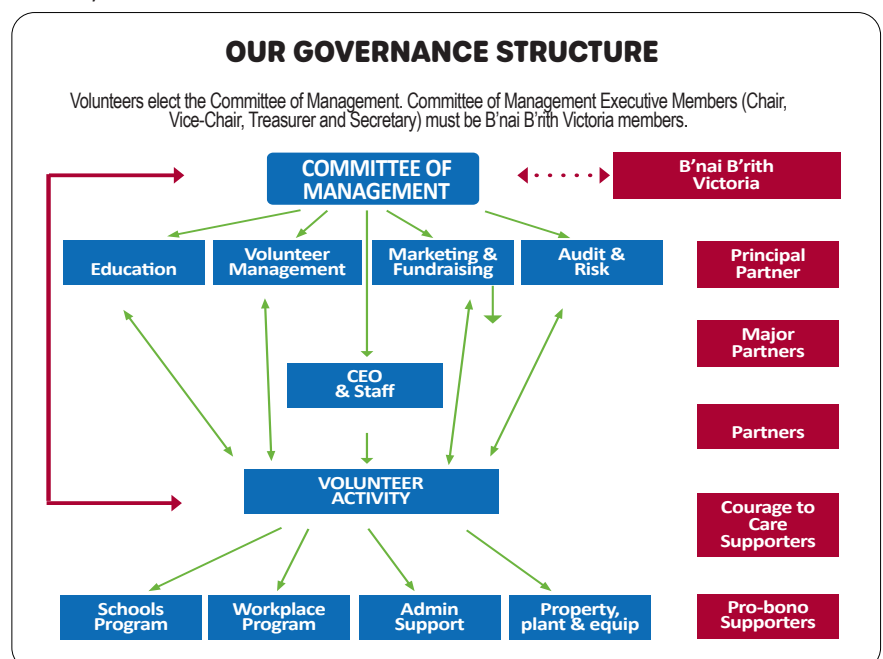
OUR GOVERNANCE STRUCTURE

Volunteers elect the Committee of Management. Committee of Management Executive Members (Chair, Vice-Chair, Treasurer and Secretary) must be B'nai B'rith Victoria members.

COMMITTEE OF MANAGEMENT

B'nai B'rith Victoria

Education

Volunteer Management

Marketing & Fundraising

Audit & Risk

Principal Partner

Major Partners

CEO & Staff

Partners

VOLUNTEER ACTIVITY

Courage to Care Supporters

Schools Program

Workplace Program

Admin Support

Property, plant & equip

Pro-bono Supporters